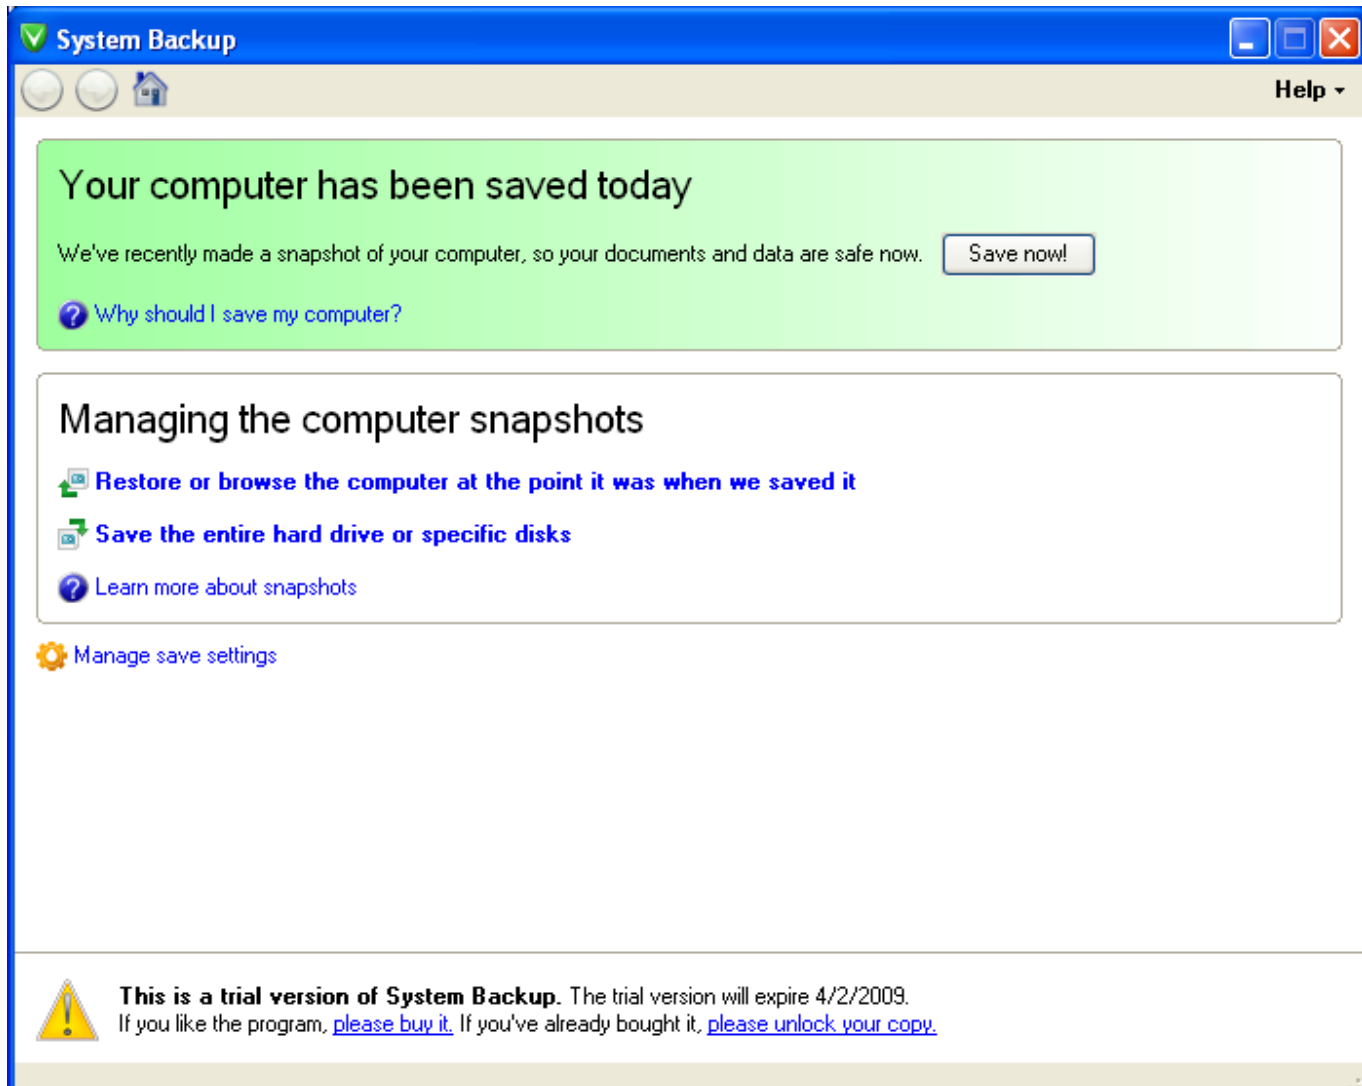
System Backup

Help

Your computer has been saved today

We've recently made a snapshot of your computer, so your documents and data are safe now.

Save now!

Why should I save my computer?

Managing the computer snapshots

Restore or browse the computer at the point it was when we saved it

Save the entire hard drive or specific disks

Learn more about snapshots

Manage save settings

This is a trial version of System Backup. The trial version will expire 4/2/2009.
If you like the program, please buy it. If you've already bought it, please unlock your copy.